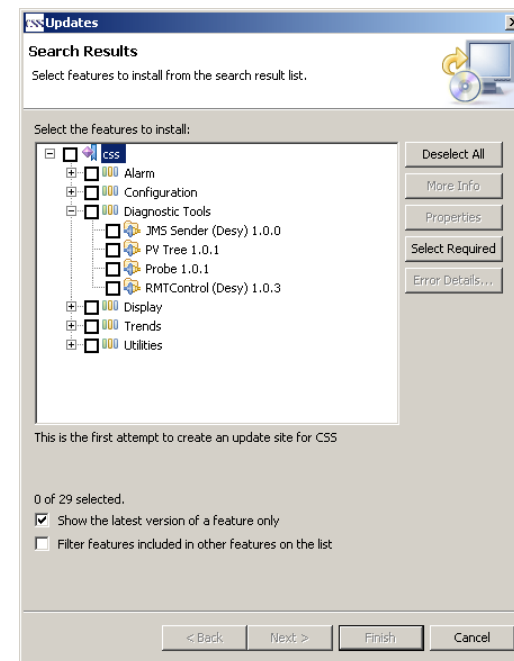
CSS Updates

Search Results

Select features to install from the search result list.

Select the features to install:

css
Alarm
Configuration
Diagnostic Tools
JMS Sender (Desy) 1.0.0
PV Tree 1.0.1
Probe 1.0.1
RMTControl (Desy) 1.0.3
Display
Trends
Utilities

Deselect All
More Info
Properties
Select Required
Error Details...

This is the first attempt to create an update site for CSS

0 of 29 selected.

Show the latest version of a feature only

Filter features included in other features on the list

< Back
Next >
Finish
Cancel